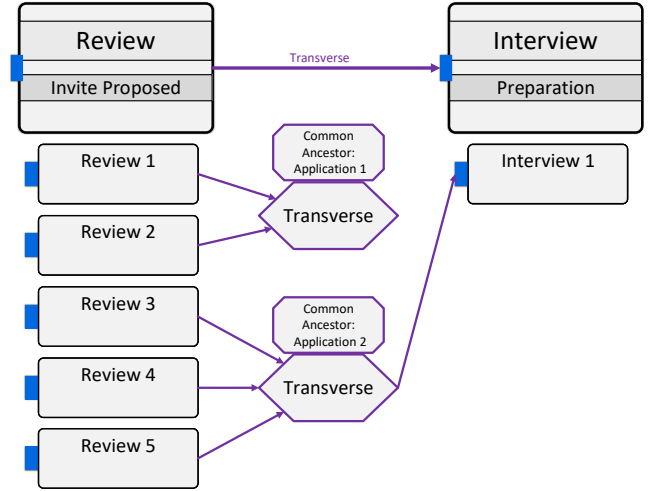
Review
Invite Proposed

Transverse

Interview
Preparation

Review 1

Review 2

Common Ancestor: Application 1

Transverse

Interview 1

Review 3

Common Ancestor: Application 2

Review 4

Transverse

Review 5